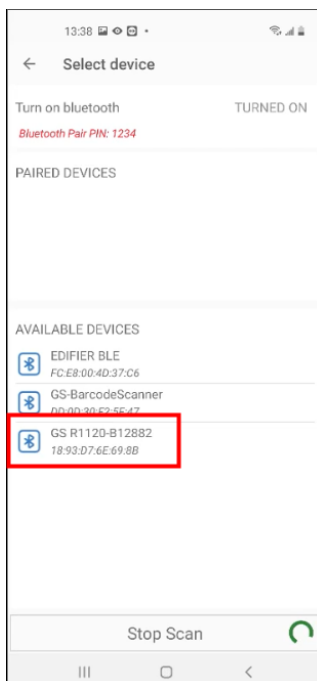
13:38

Select device

Turn on bluetooth TURNED ON

Bluetooth Pair PIN: 1234

PAIRED DEVICES

AVAILABLE DEVICES

EDIFIER BLE
FC:E8:00:4D:37:C6

GS-BarcodeScanner
DD:00:30:F2:5E:47

GS R1120-B12882
18:93:D7:6E:69:8B

Stop Scan